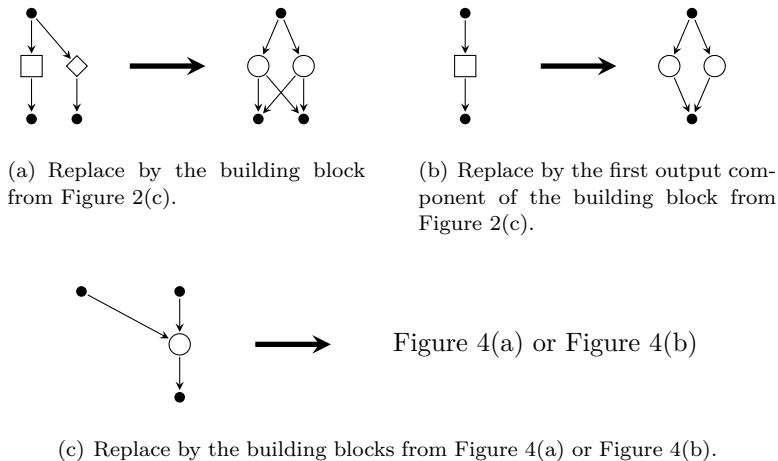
(a) Replace by the building block from Figure 2(c).

(b) Replace by the first output component of the building block from Figure 2(c).

Figure 4(a) or Figure 4(b)

(c) Replace by the building blocks from Figure 4(a) or Figure 4(b).